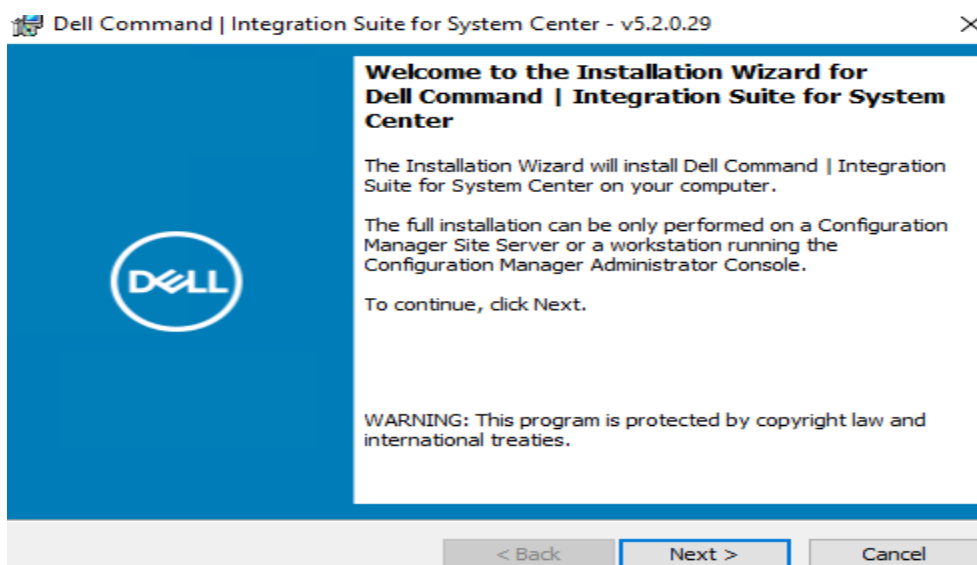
Dell Command | Integration Suite for System Center - v5.2.0.29

DELL

Welcome to the Installation Wizard for Dell Command | Integration Suite for System Center

The Installation Wizard will install Dell Command | Integration Suite for System Center on your computer.

The full installation can be only performed on a Configuration Manager Site Server or a workstation running the Configuration Manager Administrator Console.

To continue, click Next.

WARNING: This program is protected by copyright law and international treaties.

< Back

Next >

Cancel